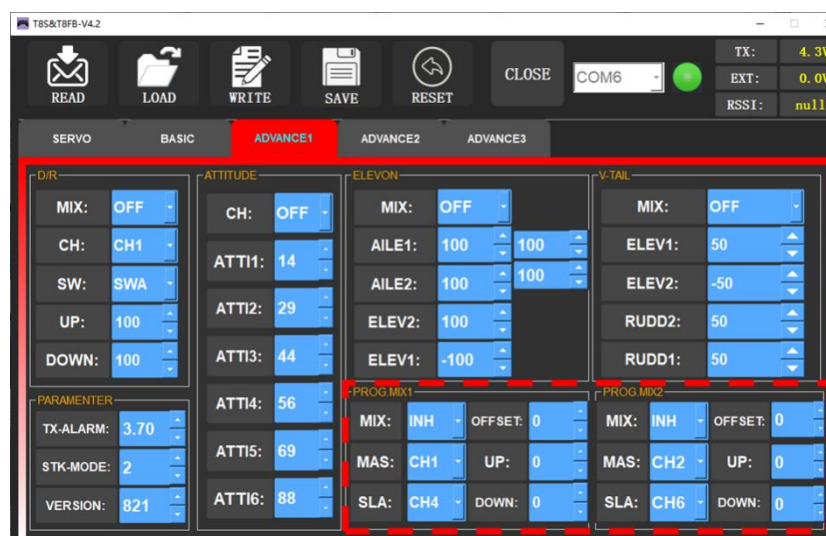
T8S&T8FB-V4.2

READ LOAD WRITE SAVE RESET CLOSE COM6

TX: 4.3V
EXT: 0.0V
RSSI: null

SERVO BASIC ADVANCE1 ADVANCE2 ADVANCE3

D/R
MIX: OFF
CH: CH1
SW: SWA
UP: 100
DOWN: 100

PARAMENTER
TX-ALARM: 3.70
STK-MODE: 2
VERSION: 821

ATTITUDE
CH: OFF
ATTI1: 14
ATTI2: 29
ATTI3: 44
ATTI4: 56
ATTI5: 69
ATTI6: 88

ELEVON
MIX: OFF
AILE1: 100 100
AILE2: 100 100
ELEV2: 100
ELEV1: -100

V-TAIL
MIX: OFF
ELEV1: 50
ELEV2: -50
RUDD2: 50
RUDD1: 50

PROG.MIX1
MIX: INH OFFSET: 0
MAS: CH1 UP: 0
SLA: CH4 DOWN: 0

PROG.MIX2
MIX: INH OFFSET: 0
MAS: CH2 UP: 0
SLA: CH6 DOWN: 0